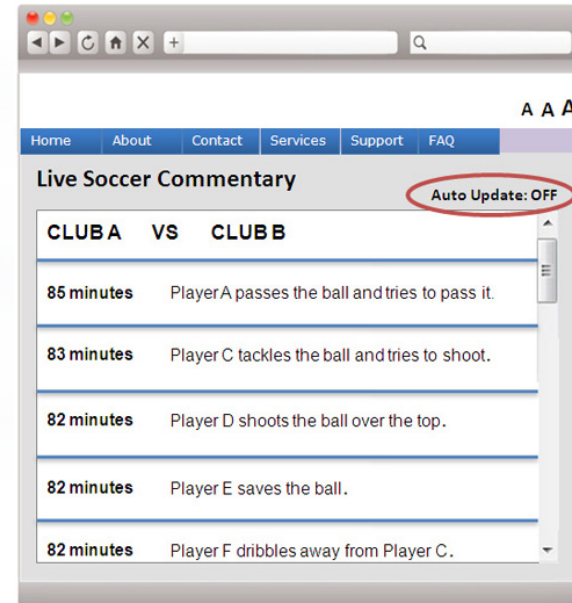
+

A A A

Home | About | Contact | Services | Support | FAQ

Live Soccer Commentary

Auto Update: OFF

CLUB A VS CLUB B

85 minutes Player A passes the ball and tries to pass it.

83 minutes Player C tackles the ball and tries to shoot.

82 minutes Player D shoots the ball over the top.

82 minutes Player E saves the ball.

82 minutes Player F dribbles away from Player C.